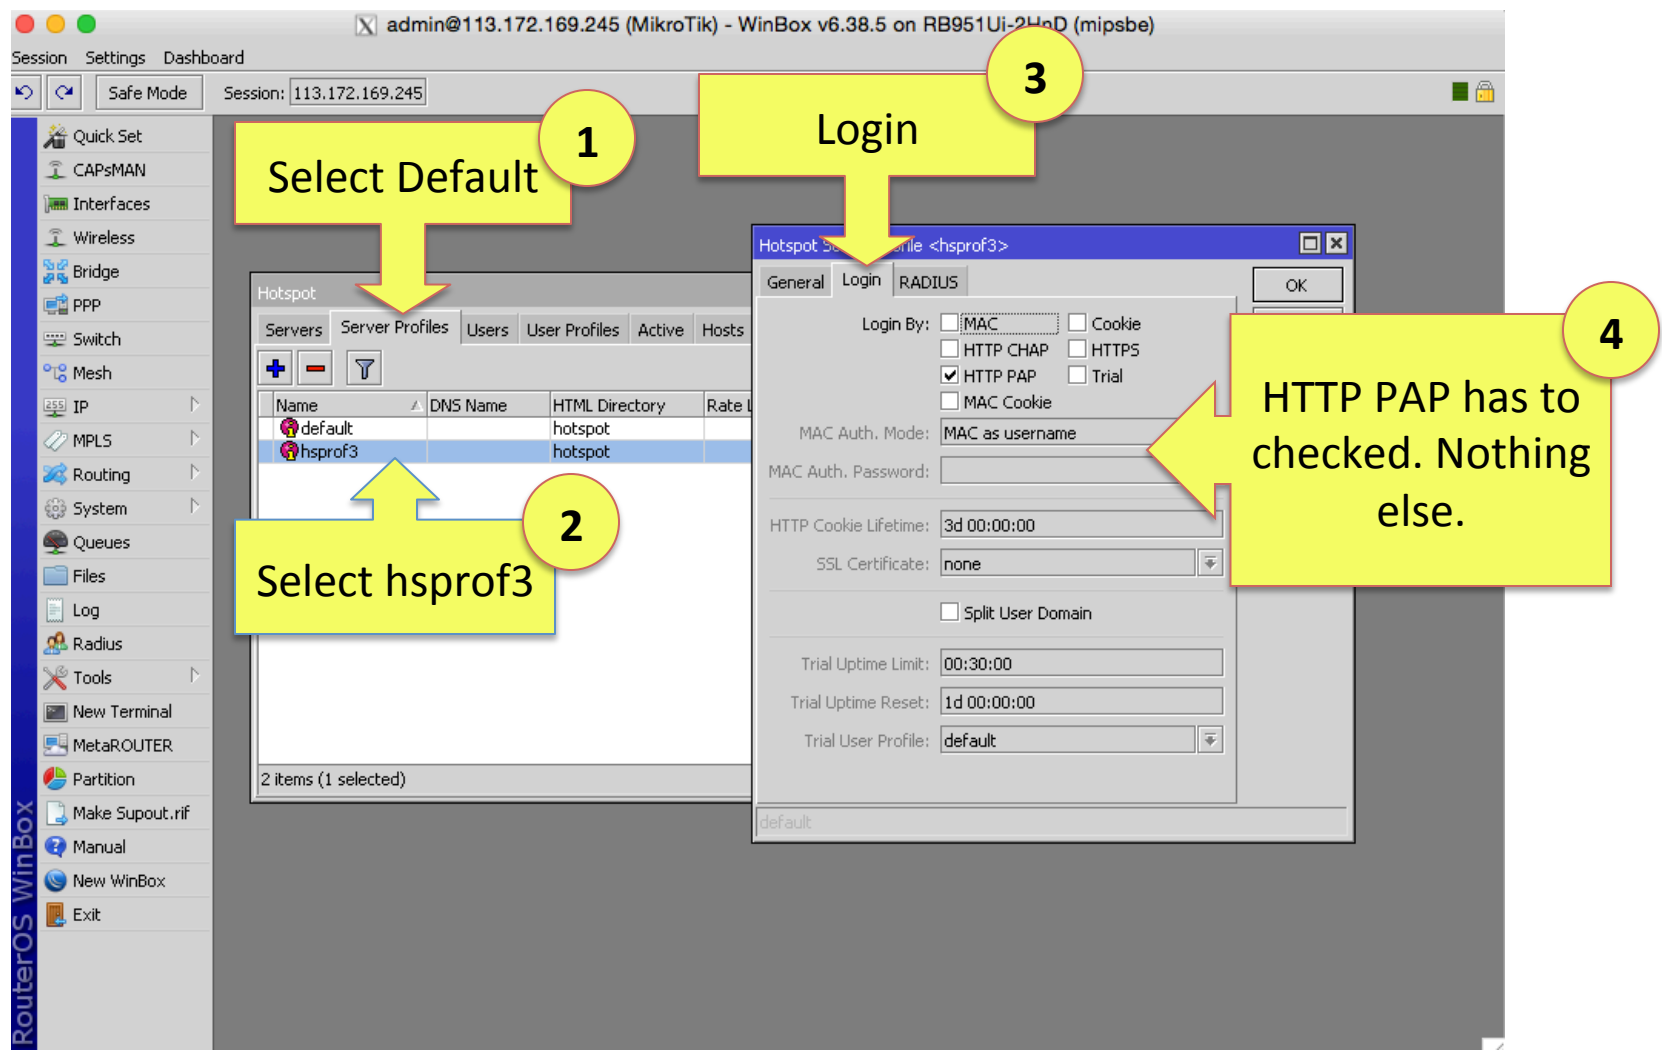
admin@113.172.169.245 (MikroTik) - WinBox v6.38.5 on RB951Ui-2HnD (mipsbe)

Session Settings Dashboard

Safe Mode Session: 113.172.169.245

Quick Set
CAPsMAN
Interfaces
Wireless
Bridge
PPP
Switch
Mesh
IP
MPLS
Routing
System
Queues
Files
Log
Radius
Tools
New Terminal
MetaROUTER
Partition
Make Supout.rif
Manual
New WinBox
Exit

RouterOS WinBox

Select Default

1

Login

3

Hotspot

Servers Server Profiles Users User Profiles Active Hosts

| Name | DNS Name | HTML Directory | Rate L |
|---|---|---|---|
| default | | hotspot | |
| hsprof3 | | hotspot | |

2 items (1 selected)

Select hsprof3

2

Hotspot S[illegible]ile <hsprof3>

General Login RADIUS

OK

Login By: MAC Cookie
HTTP CHAP HTTPS
HTTP PAP Trial
MAC Cookie

MAC Auth. Mode: MAC as username
MAC Auth. Password:
HTTP Cookie Lifetime: 3d 00:00:00
SSL Certificate: none
Split User Domain
Trial Uptime Limit: 00:30:00
Trial Uptime Reset: 1d 00:00:00
Trial User Profile: default

default

4

HTTP PAP has to checked. Nothing else.